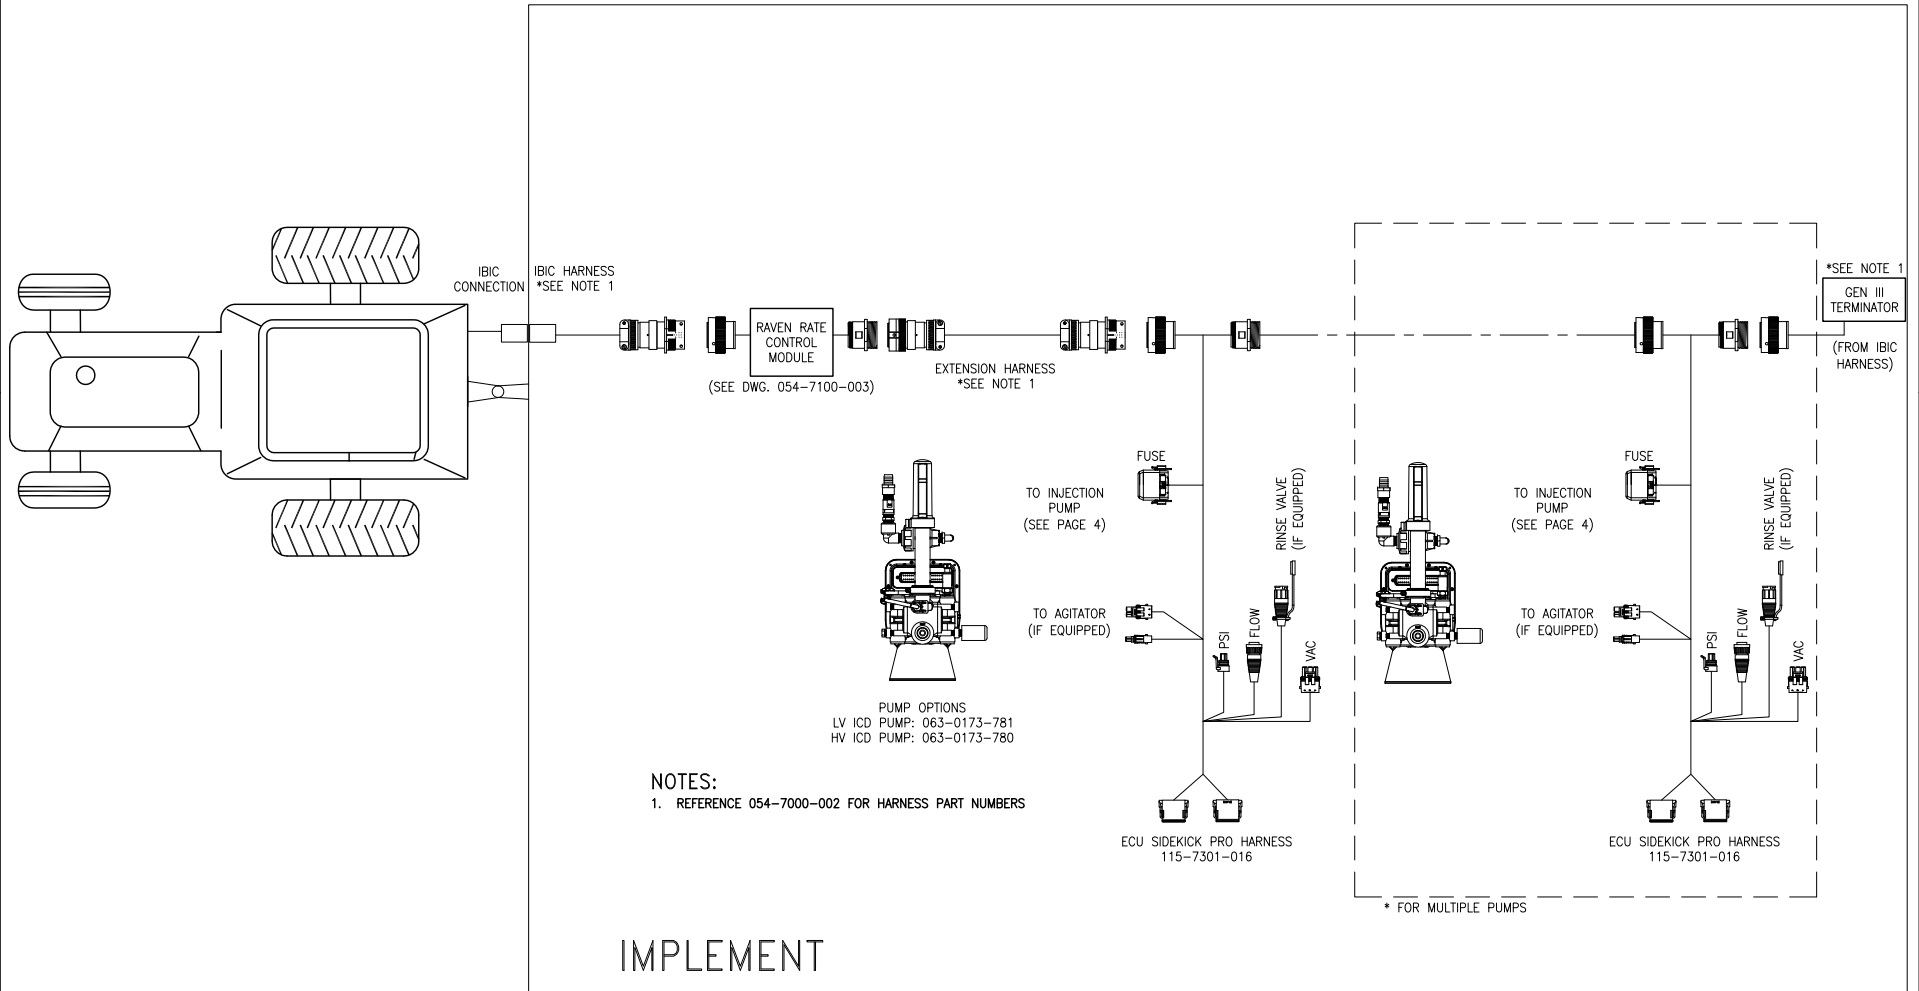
IBIC CONNECTION

IBIC HARNESS
*SEE NOTE 1

RAVEN RATE CONTROL MODULE

(SEE DWG. 054-7100-003)

EXTENSION HARNESS
*SEE NOTE 1

*SEE NOTE 1
GEN III TERMINATOR

(FROM IBIC HARNESS)

FUSE

TO INJECTION PUMP
(SEE PAGE 4)

RINSE VALVE
(IF EQUIPPED)

TO AGITATOR
(IF EQUIPPED)

PSI

FLOW

VAC

PUMP OPTIONS
LV ICD PUMP: 063-0173-781
HV ICD PUMP: 063-0173-780

NOTES:
1. REFERENCE 054-7000-002 FOR HARNESS PART NUMBERS

ECU SIDEKICK PRO HARNESS
115-7301-016

FUSE

TO INJECTION PUMP
(SEE PAGE 4)

RINSE VALVE
(IF EQUIPPED)

TO AGITATOR
(IF EQUIPPED)

PSI

FLOW

VAC

ECU SIDEKICK PRO HARNESS
115-7301-016

* FOR MULTIPLE PUMPS

IMPLEMENT